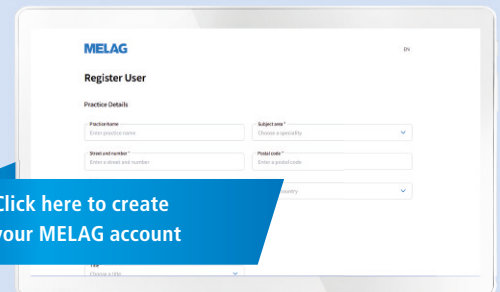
MELAG

EN

Register User

Practice Details

Practice Name
Enter practice name

Subject area *
Choose a speciality

Street and number *
Enter a street and number

Postal code *
Enter a postal code

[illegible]ountry

Click here to create your MELAG account

Title
Choose a title